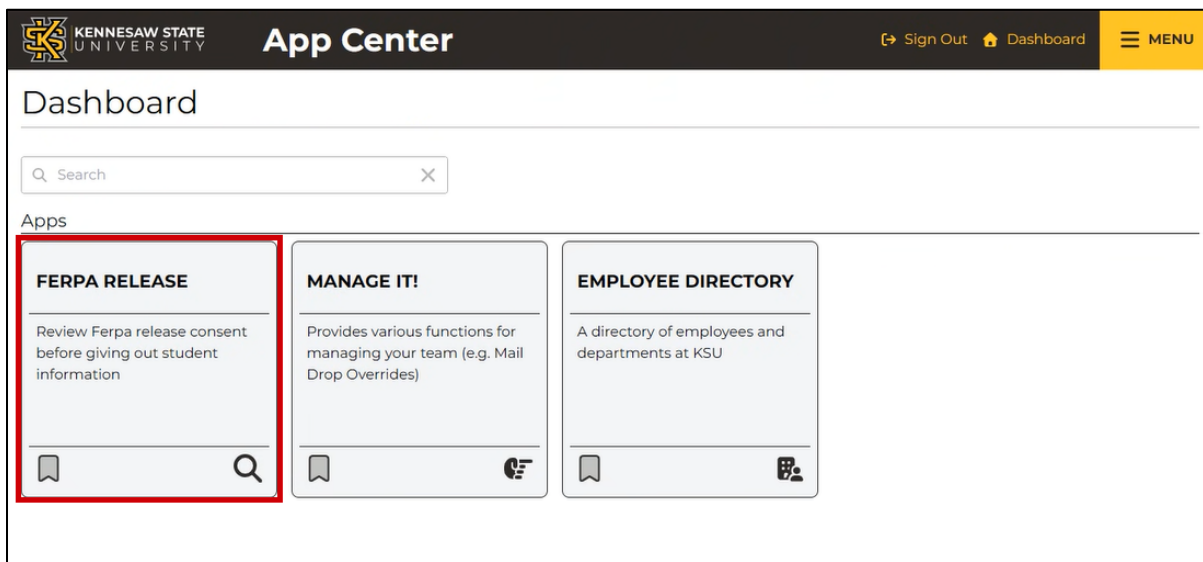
KENNESAW STATE UNIVERSITY App Center

Sign Out Dashboard MENU

Dashboard

Search

Apps

FERPA RELEASE

Review Ferpa release consent before giving out student information

MANAGE IT!

Provides various functions for managing your team (e.g. Mail Drop Overrides)

EMPLOYEE DIRECTORY

A directory of employees and departments at KSU